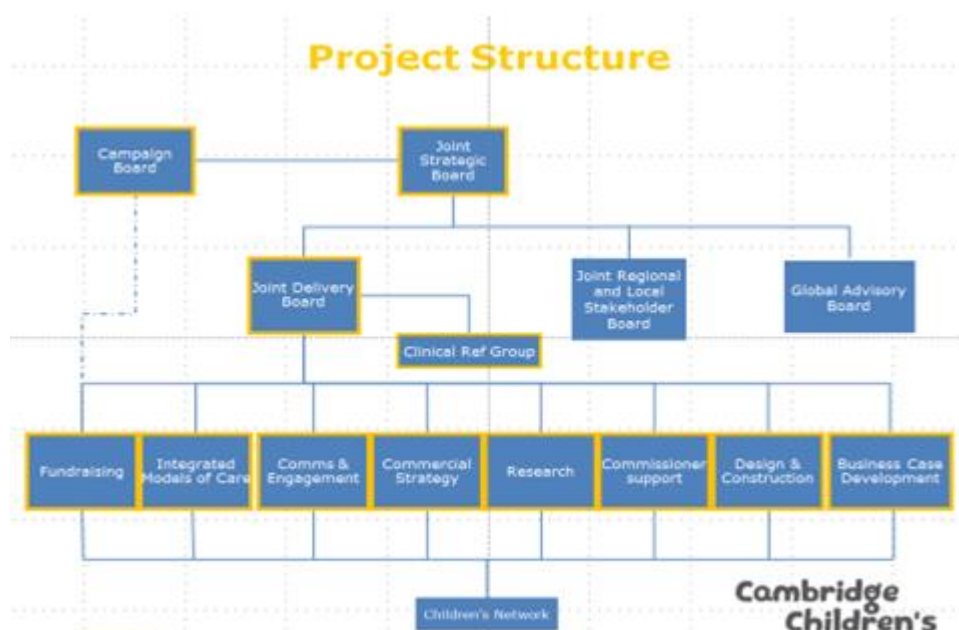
Project Structure

Campaign Board

Joint Strategic Board

Joint Delivery Board

Joint Regional and Local Stakeholder Board

Global Advisory Board

Clinical Ref Group

Fundraising

Integrated Models of Care

Comms & Engagement

Commercial Strategy

Research

Commissioner support

Design & Construction

Business Case Development

Children's Network

Cambridge Children's